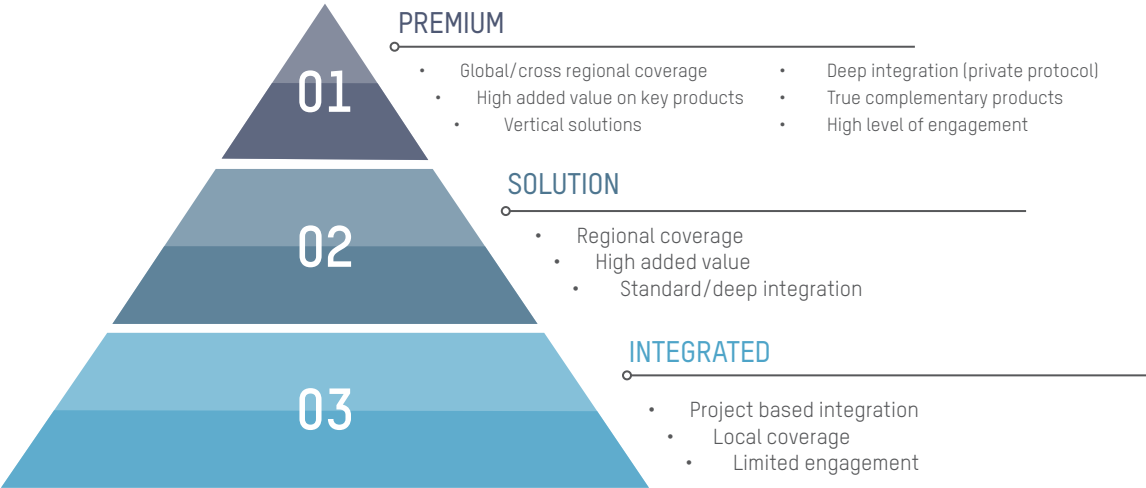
01

PREMIUM

- Global/cross regional coverage
- High added value on key products
- Vertical solutions

- Deep integration (private protocol)
- True complementary products
- High level of engagement

02

SOLUTION

- Regional coverage
- High added value
- Standard/deep integration

03

INTEGRATED

- Project based integration
- Local coverage
- Limited engagement